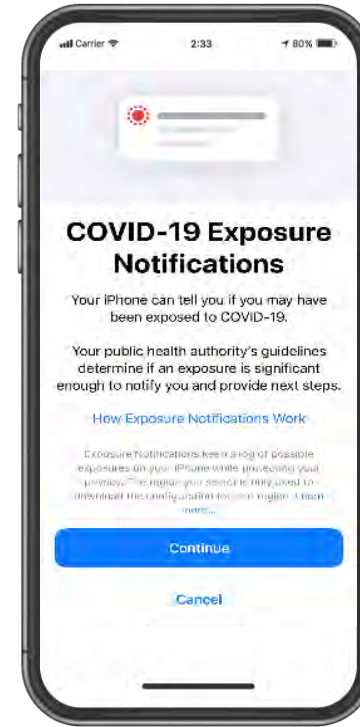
Carrier 2:33 80%

COVID-19 Exposure Notifications

Your iPhone can tell you if you may have been exposed to COVID-19.

Your public health authority's guidelines determine if an exposure is significant enough to notify you and provide next steps.

How Exposure Notifications Work

Exposure Notifications keep a log of possible exposures on your iPhone while protecting your privacy. The region you select is only used to download the configuration for that region. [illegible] more...

Continue

Cancel